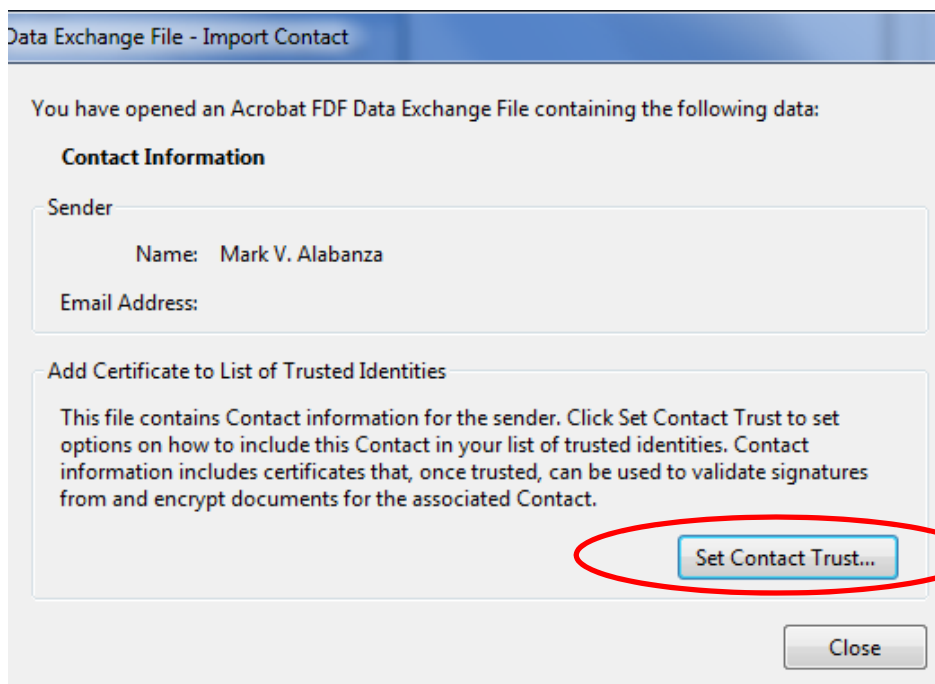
Data Exchange File - Import Contact

You have opened an Acrobat FDF Data Exchange File containing the following data:

Contact Information

Sender

Name: Mark V. Alabanza

Email Address:

Add Certificate to List of Trusted Identities

This file contains Contact information for the sender. Click Set Contact Trust to set options on how to include this Contact in your list of trusted identities. Contact information includes certificates that, once trusted, can be used to validate signatures from and encrypt documents for the associated Contact.

Set Contact Trust...

Close